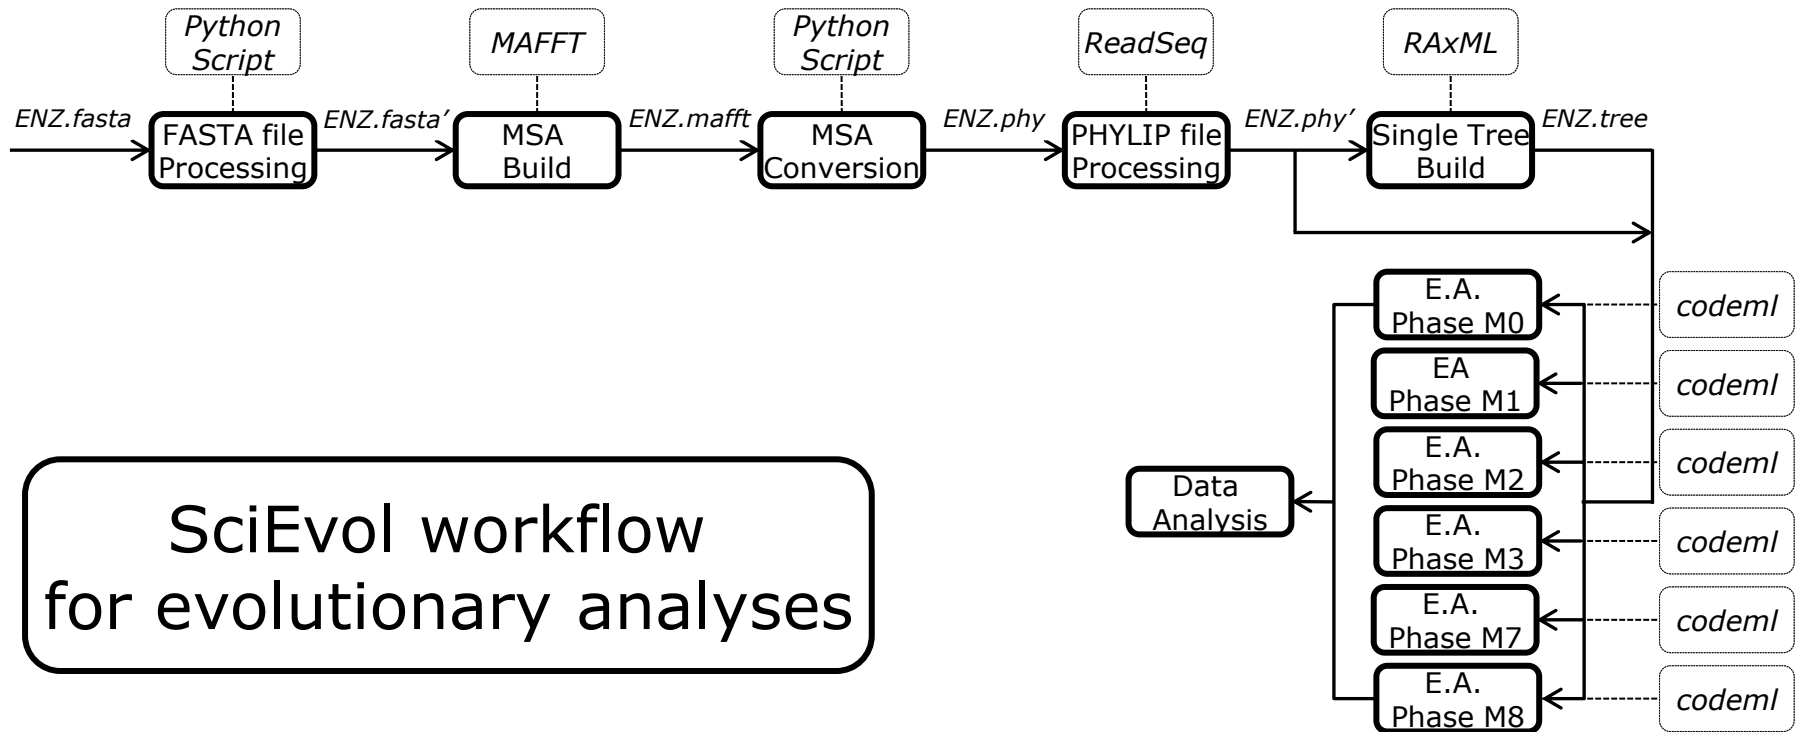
Python Script

MAFFT

Python Script

ReadSeq

RAxML

ENZ.fasta

FASTA file Processing

ENZ.fasta'

MSA Build

ENZ.mafft

MSA Conversion

ENZ.phy

PHYLIP file Processing

ENZ.phy'

Single Tree Build

ENZ.tree

E.A. Phase M0

codeml

EA Phase M1

codeml

E.A. Phase M2

codeml

Data Analysis

E.A. Phase M3

codeml

E.A. Phase M7

codeml

E.A. Phase M8

codeml

SciEvol workflow for evolutionary analyses